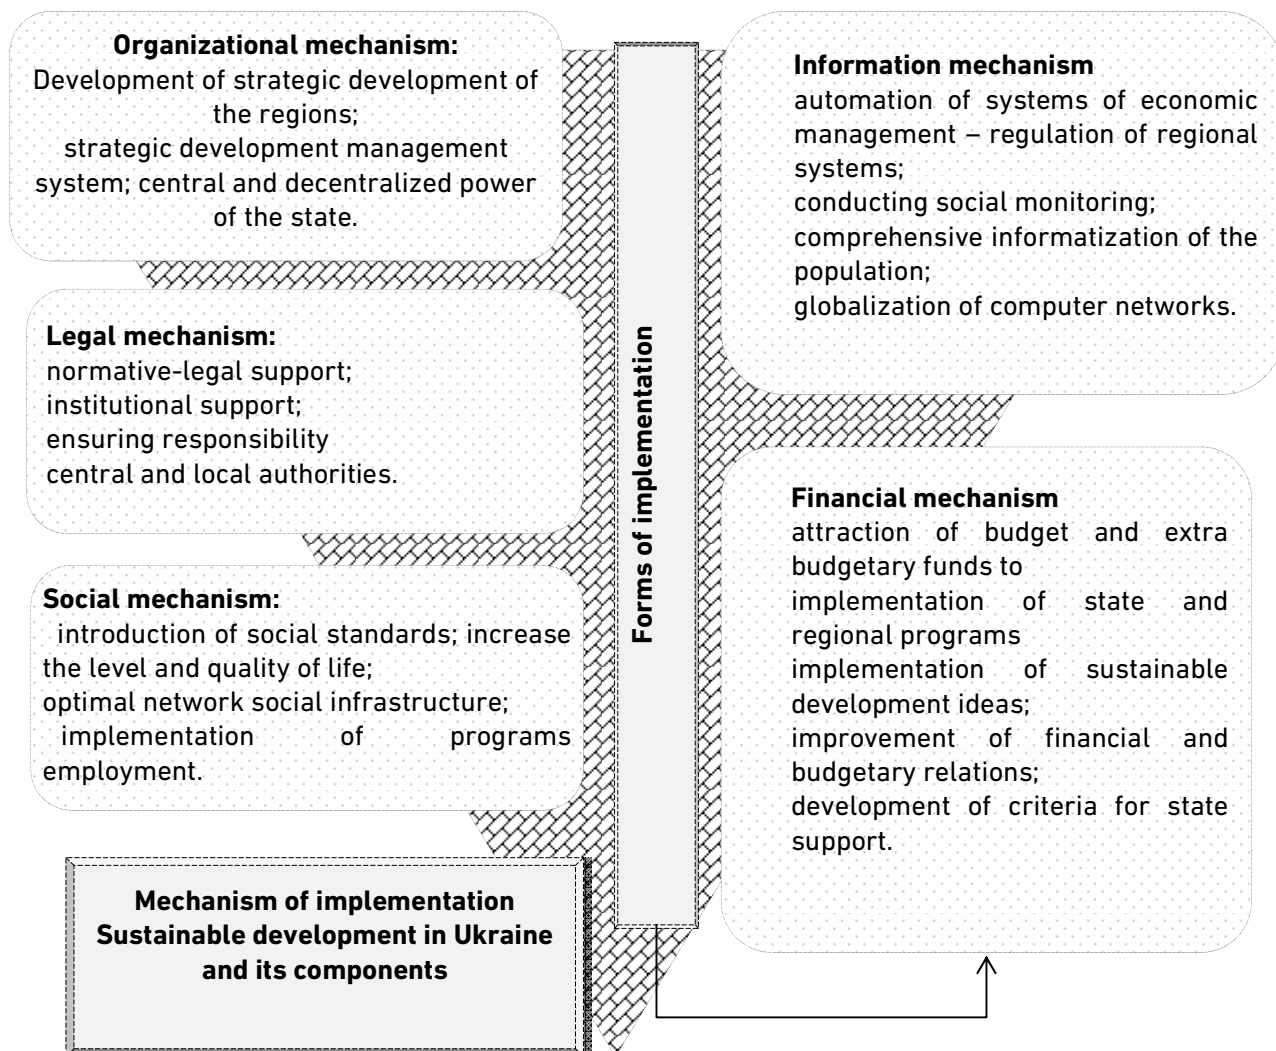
**Organizational mechanism:**
Development of strategic development of the regions;
strategic development management system; central and decentralized power of the state.

**Legal mechanism:**
normative-legal support;
institutional support;
ensuring responsibility
central and local authorities.

**Social mechanism:**
introduction of social standards; increase the level and quality of life;
optimal network social infrastructure;
implementation of programs employment.

**Mechanism of implementation Sustainable development in Ukraine and its components**

**Forms of implementation**

**Information mechanism**
automation of systems of economic management – regulation of regional systems;
conducting social monitoring;
comprehensive informatization of the population;
globalization of computer networks.

**Financial mechanism**
attraction of budget and extra budgetary funds to
implementation of state and regional programs
implementation of sustainable development ideas;
improvement of financial and budgetary relations;
development of criteria for state support.